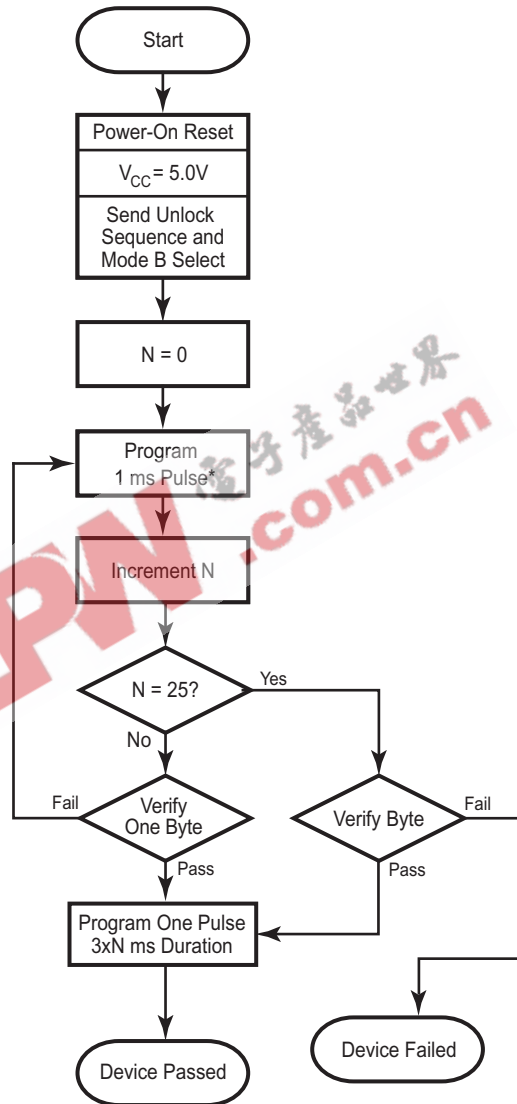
Start

Power-On Reset

$V_{CC}$ = 5.0V

Send Unlock Sequence and Mode B Select

N = 0

Program 1 ms Pulse*

Increment N

N = 25?

Yes

No

Fail

Verify One Byte

Pass

Verify Byte

Fail

Pass

Program One Pulse 3xN ms Duration

Device Failed

Device Passed

电子产品世界

.com.cn

PW